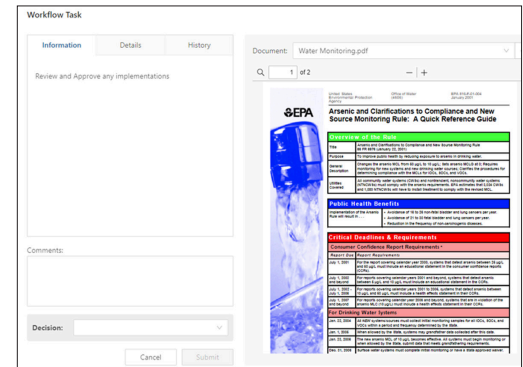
Workflow Task

Information | Details | History

Review and Approve any implementations

Comments:

Decision:

Cancel | Submit

Document: Water Monitoring.pdf

1 of 2

United States Environmental Protection Agency | Office of Water (4606) | EPA 816-F-01-004 January 2001

EPA

Arsenic and Clarifications to Compliance and New Source Monitoring Rule: A Quick Reference Guide

Overview of the Rule

| | |
|---|---|
| Title | Arsenic and Clarifications to Compliance and New Source Monitoring Rule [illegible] |
| Purpose | To improve public health by reducing exposure to arsenic in drinking water. |
| General Description | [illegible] |
| Utilities Covered | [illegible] |

Public Health Benefits

| | |
|---|---|
| Implementation of the Arsenic Rule will result in... | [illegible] |

Critical Deadlines & Requirements

Consumer Confidence Report Requirements

| Report Due | Report Requirements |
|---|---|
| July 1, 2001 | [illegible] |
| July 1, 2002 and beyond | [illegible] |
| July 1, 2003 | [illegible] |
| July 1, 2007 and beyond | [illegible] |

For Drinking Water Systems

| | |
|---|---|
| Jan. 22, 2004 | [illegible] |
| Jan. 1, 2006 | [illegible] |
| Jan. 23, 2006 | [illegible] |
| Dec. 31, 2006 | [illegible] |